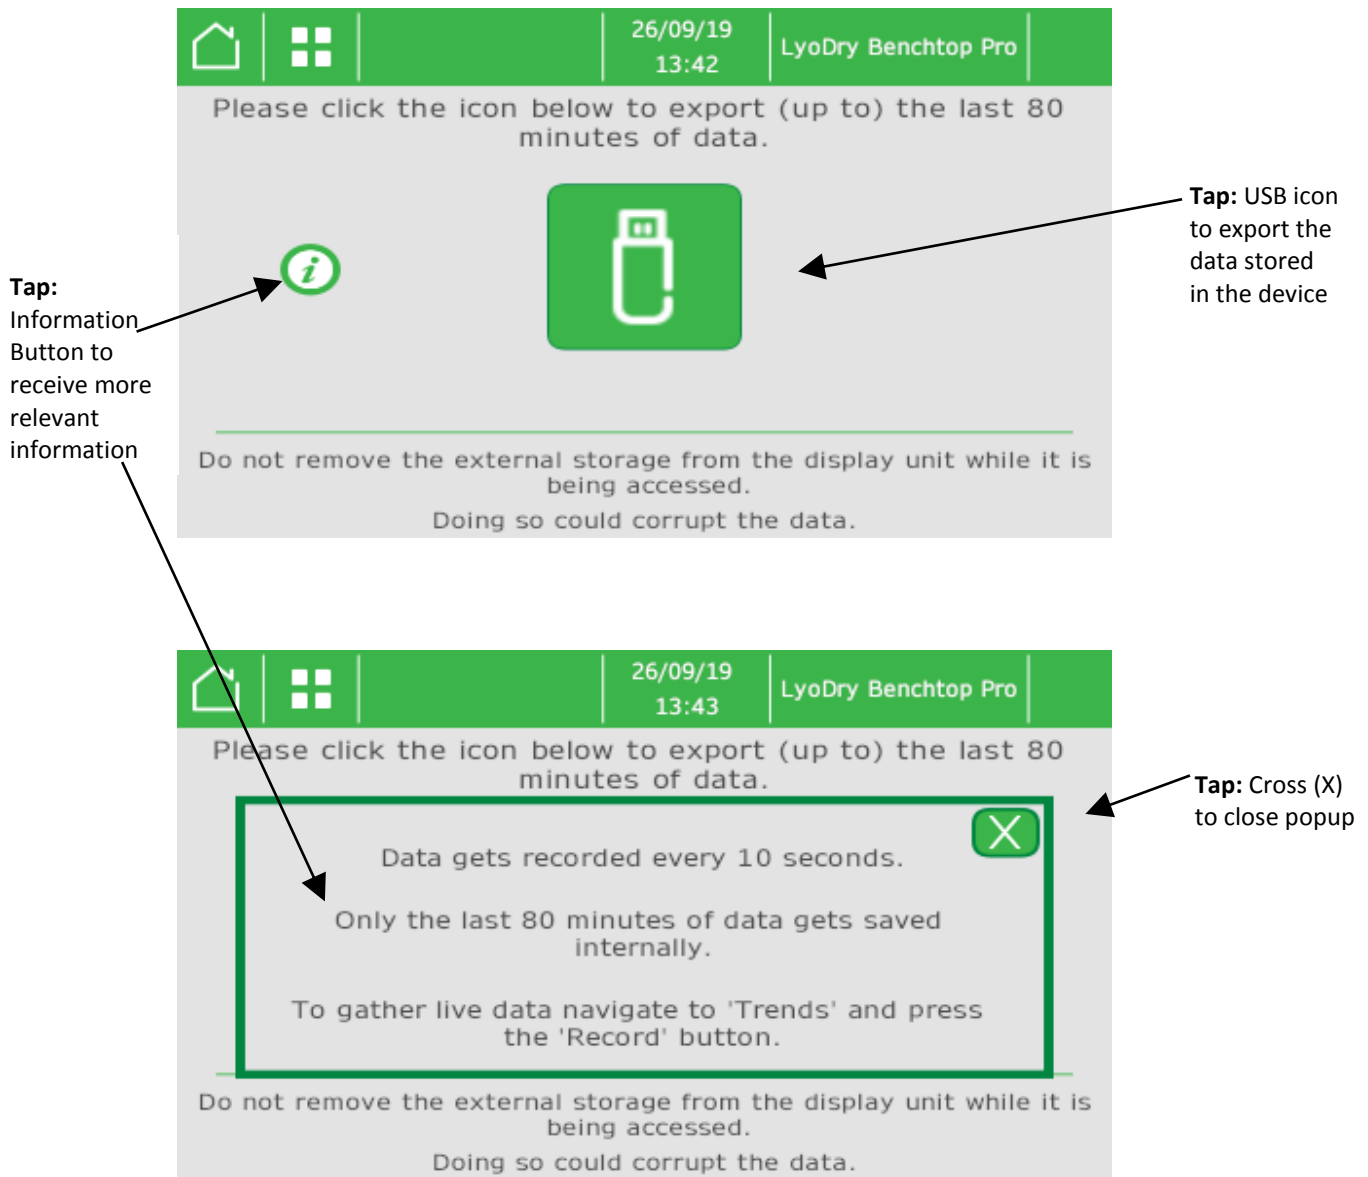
26/09/19
13:42

LyoDry Benchtop Pro

Please click the icon below to export (up to) the last 80 minutes of data.

**Tap:** USB icon to export the data stored in the device

**Tap:** Information Button to receive more relevant information

Do not remove the external storage from the display unit while it is being accessed.
Doing so could corrupt the data.

26/09/19
13:43

LyoDry Benchtop Pro

Please click the icon below to export (up to) the last 80 minutes of data.

**Tap:** Cross (X) to close popup

Data gets recorded every 10 seconds.

Only the last 80 minutes of data gets saved internally.

To gather live data navigate to 'Trends' and press the 'Record' button.

Do not remove the external storage from the display unit while it is being accessed.
Doing so could corrupt the data.